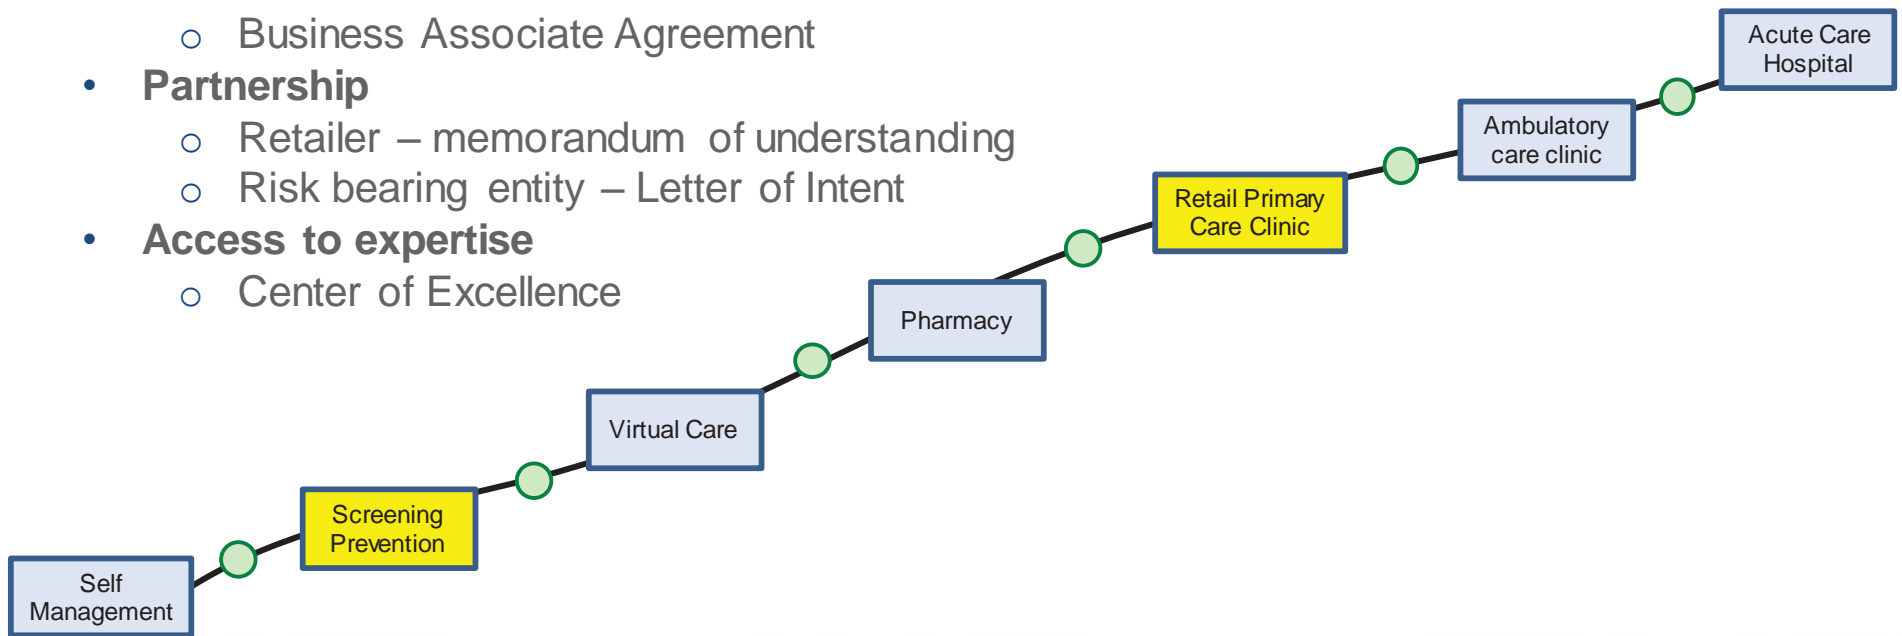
o Business Associate Agreement
• Partnership
o Retailer – memorandum of understanding
o Risk bearing entity – Letter of Intent
• Access to expertise
o Center of Excellence

Acute Care Hospital

Ambulatory care clinic

Retail Primary Care Clinic

Pharmacy

Virtual Care

Screening Prevention

Self Management